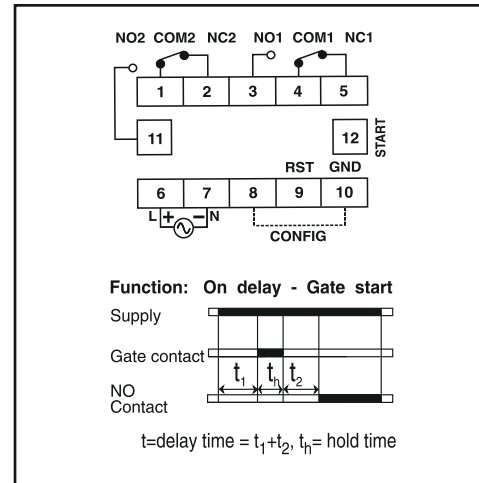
NO2 COM2 NC2 NO1 COM1 NC1

1 2 3 4 5

11

12 START

RST GND

6 7 8 9 10

L + − N

CONFIG

Function: On delay - Gate start

Supply

Gate contact

$t_1$ $t_h$ $t_2$

NO Contact

t=delay time = $t_1+t_2$, $t_h$= hold time